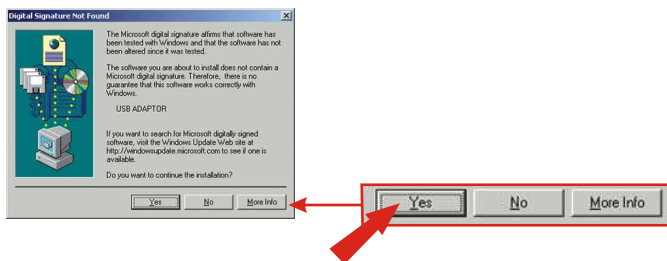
Digital Signature Not Found

The Microsoft digital signature affirms that software has been tested with Windows and that the software has not been altered since it was tested.

The software you are about to install does not contain a Microsoft digital signature. Therefore, there is no guarantee that this software works correctly with Windows.

USB ADAPTOR

If you want to search for Microsoft digitally signed software, visit the Windows Update Web site at http://windowsupdate.microsoft.com to see if one is available.

Do you want to continue the installation?

Yes | No | More Info

Yes | No | More Info